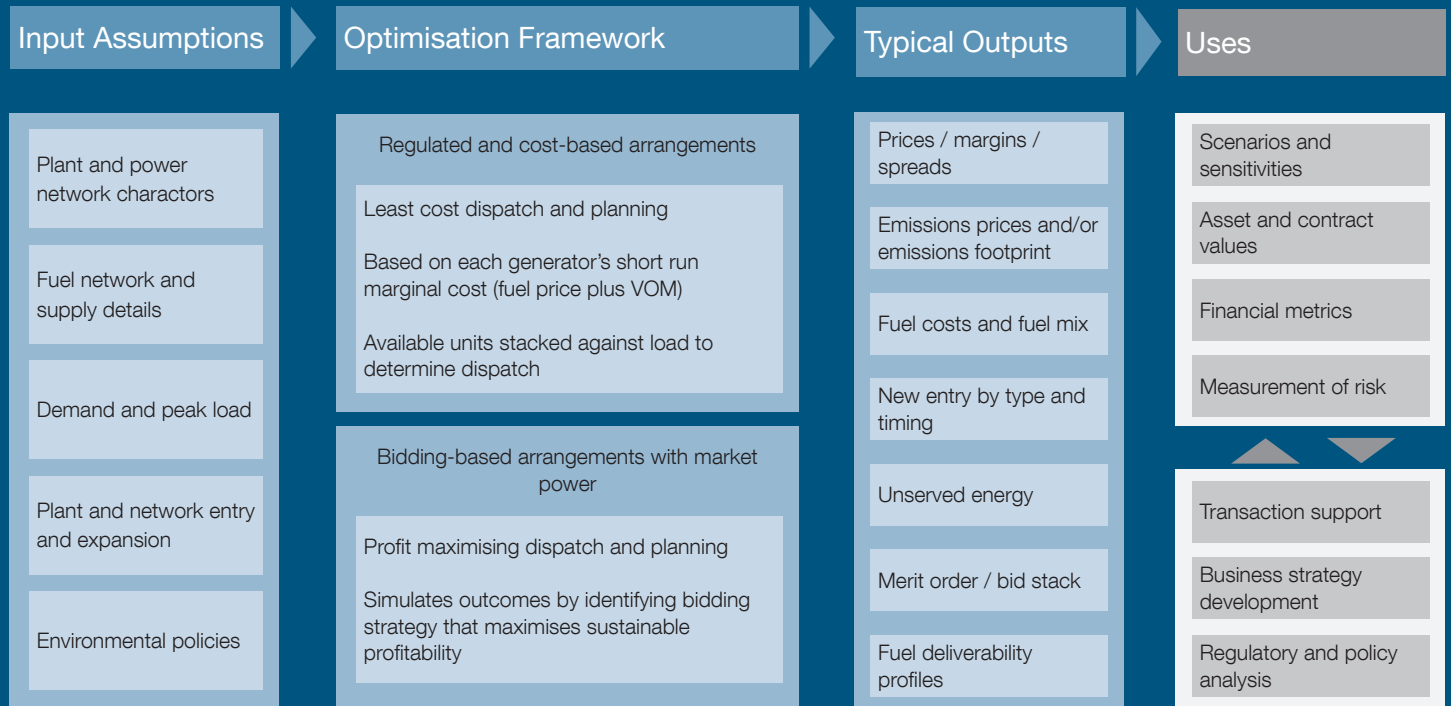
Input Assumptions

Plant and power network charactors

Fuel network and supply details

Demand and peak load

Plant and network entry and expansion

Environmental policies

Optimisation Framework

Regulated and cost-based arrangements

Least cost dispatch and planning

Based on each generator's short run marginal cost (fuel price plus VOM)

Available units stacked against load to determine dispatch

Bidding-based arrangements with market power

Profit maximising dispatch and planning

Simulates outcomes by identifying bidding strategy that maximises sustainable profitability

Typical Outputs

Prices / margins / spreads

Emissions prices and/or emissions footprint

Fuel costs and fuel mix

New entry by type and timing

Unserved energy

Merit order / bid stack

Fuel deliverability profiles

Uses

Scenarios and sensitivities

Asset and contract values

Financial metrics

Measurement of risk

Transaction support

Business strategy development

Regulatory and policy analysis